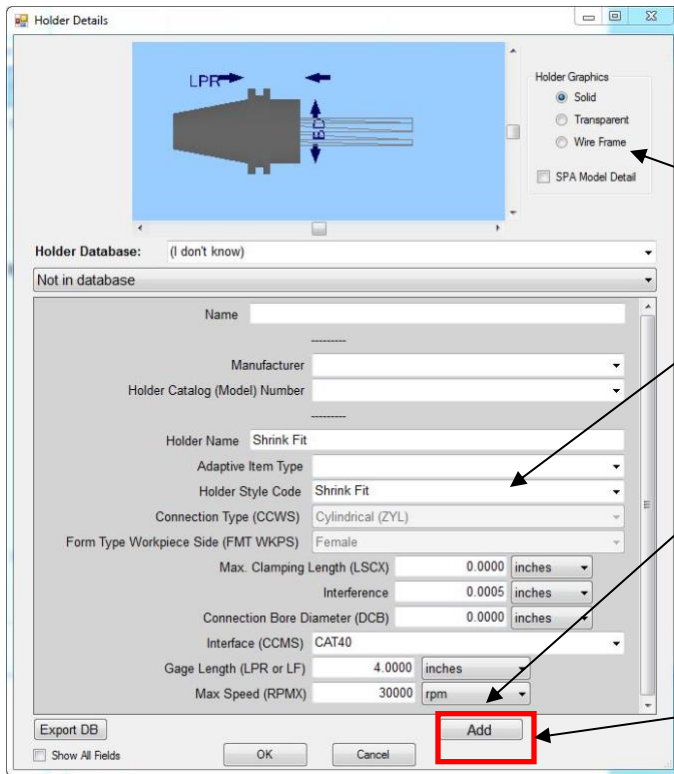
Holder Details

LPR

BD

Holder Graphics
Solid
Transparent
Wire Frame

SPA Model Detail

Holder Database: (I don't know)

Not in database

Name

---------

Manufacturer

Holder Catalog (Model) Number

---------

Holder Name Shrink Fit

Adaptive Item Type

Holder Style Code Shrink Fit

Connection Type (CCWS) Cylindrical (ZYL)

Form Type Workpiece Side (FMT WKPS) Female

Max. Clamping Length (LSCX) 0.0000 inches

Interference 0.0005 inches

Connection Bore Diameter (DCB) 0.0000 inches

Interface (CCMS) CAT40

Gage Length (LPR or LF) 4.0000 inches

Max Speed (RPMX) 30000 rpm

Export DB

Add

Show All Fields

OK

Cancel